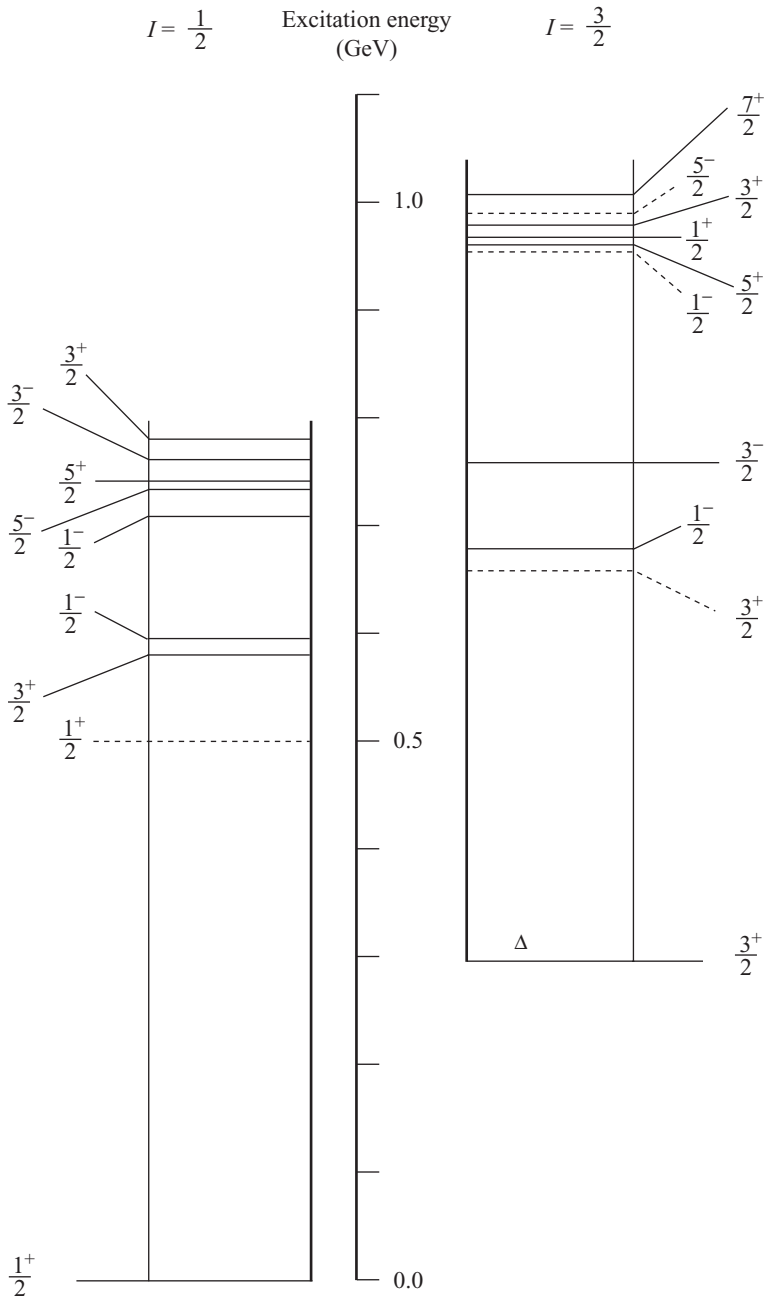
$I = \frac{1}{2}$

Excitation energy (GeV)

$I = \frac{3}{2}$

$\frac{7}{2}^+$

1.0

$\frac{5}{2}^-$

$\frac{3}{2}^+$

$\frac{1}{2}^+$

$\frac{5}{2}^+$

$\frac{1}{2}^-$

$\frac{3}{2}^+$

$\frac{3}{2}^-$

$\frac{3}{2}^-$

$\frac{5}{2}^+$

$\frac{5}{2}^-$

$\frac{1}{2}^-$

$\frac{1}{2}^-$

$\frac{1}{2}^-$

$\frac{3}{2}^+$

$\frac{3}{2}^+$

$\frac{1}{2}^+$

0.5

Δ

$\frac{3}{2}^+$

$\frac{1}{2}^+$

0.0